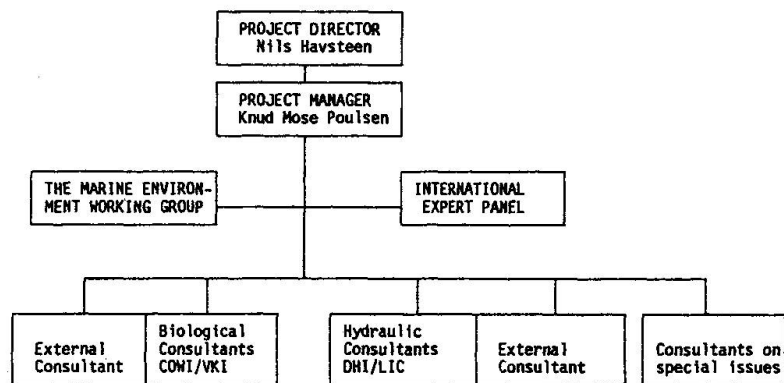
PROJECT DIRECTOR
Nils Havsteen

PROJECT MANAGER
Knud Mose Poulsen

THE MARINE ENVIRONMENT WORKING GROUP

INTERNATIONAL EXPERT PANEL

External Consultant

Biological Consultants COWI/VKI

Hydraulic Consultants DHI/LIC

External Consultant

Consultants on special issues